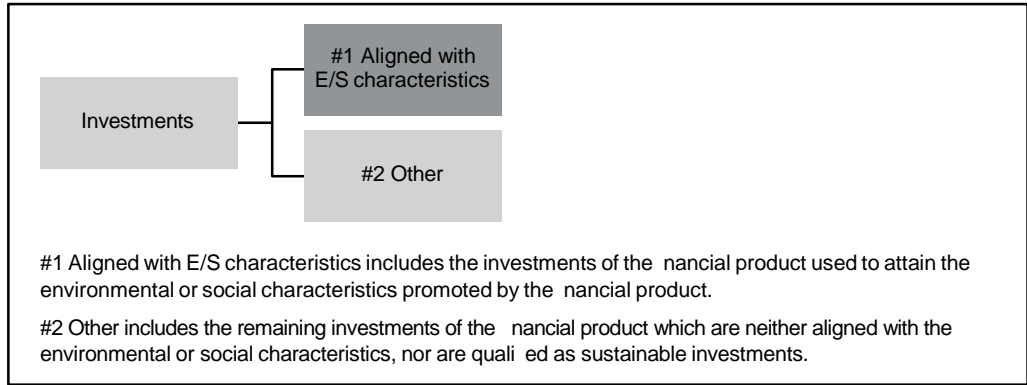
Investments

#1 Aligned with E/S characteristics

#2 Other

#1 Aligned with E/S characteristics includes the investments of the nancial product used to attain the environmental or social characteristics promoted by the nancial product.

#2 Other includes the remaining investments of the nancial product which are neither aligned with the environmental or social characteristics, nor are quali ed as sustainable investments.